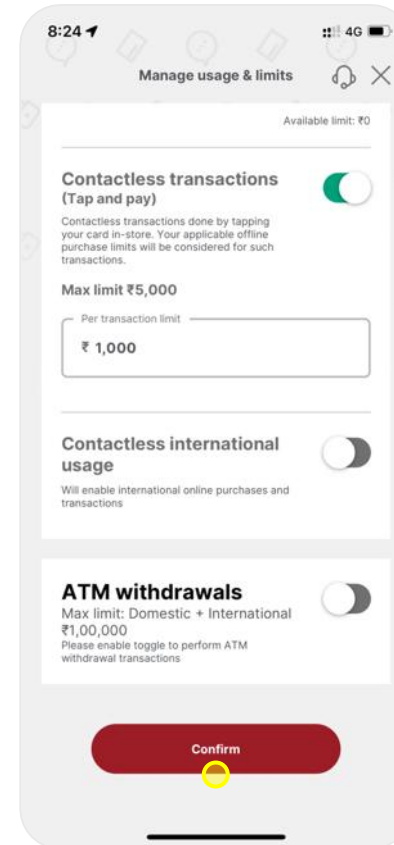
8:24
4G

Manage usage & limits

Available limit: ₹0

Contactless transactions
(Tap and pay)

Contactless transactions done by tapping your card in-store. Your applicable offline purchase limits will be considered for such transactions.

Max limit ₹5,000

Per transaction limit
₹ 1,000

Contactless international usage

Will enable international online purchases and transactions

ATM withdrawals
Max limit: Domestic + International ₹1,00,000
Please enable toggle to perform ATM withdrawal transactions

Confirm